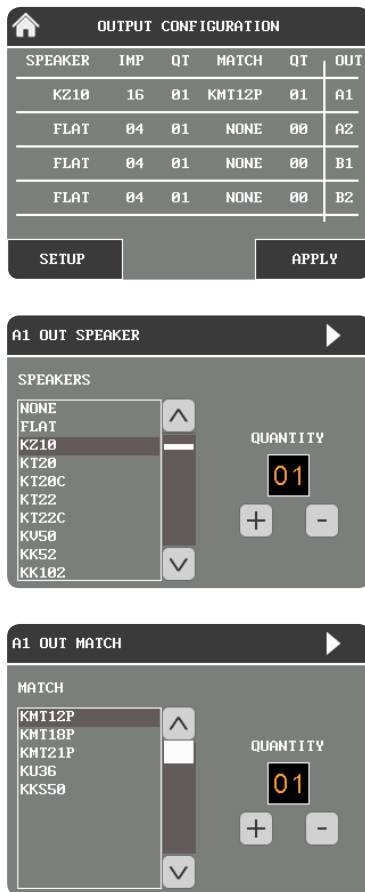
OUTPUT CONFIGURATION

| SPEAKER | IMP | QT | MATCH | QT | OUT |
|---|---|---|---|---|---|
| KZ10 | 16 | 01 | KMT12P | 01 | A1 |
| FLAT | 04 | 01 | NONE | 00 | A2 |
| FLAT | 04 | 01 | NONE | 00 | B1 |
| FLAT | 04 | 01 | NONE | 00 | B2 |

SETUP

APPLY

A1 OUT SPEAKER

SPEAKERS

NONE
FLAT
KZ10
KT20
KT20C
KT22
KT22C
KV50
KK52
KK102

QUANTITY

01

+

-

A1 OUT MATCH

MATCH

KMT12P
KMT18P
KMT21P
KU36
KKS50

QUANTITY

01

+

-